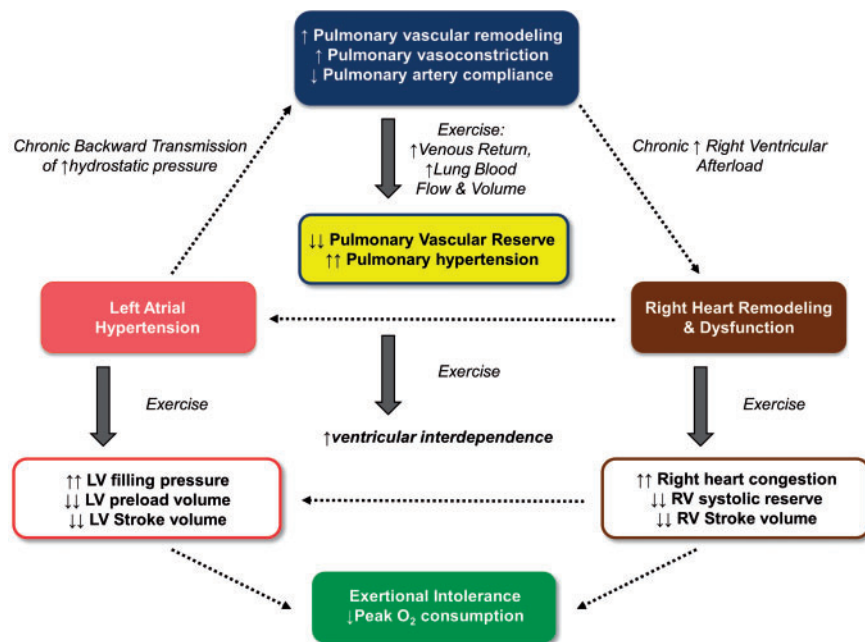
↑ Pulmonary vascular remodeling
↑ Pulmonary vasoconstriction
↓ Pulmonary artery compliance

Chronic Backward Transmission of ↑hydrostatic pressure

Exercise: ↑Venous Return, ↑Lung Blood Flow & Volume

Chronic ↑ Right Ventricular Afterload

↓↓ Pulmonary Vascular Reserve
↑↑ Pulmonary hypertension

Left Atrial Hypertension

Right Heart Remodeling & Dysfunction

Exercise

Exercise

Exercise

↑ventricular interdependence

↑↑ LV filling pressure
↓↓ LV preload volume
↓↓ LV Stroke volume

↑↑ Right heart congestion
↓↓ RV systolic reserve
↓↓ RV Stroke volume

Exertional Intolerance
↓Peak $O_2$ consumption